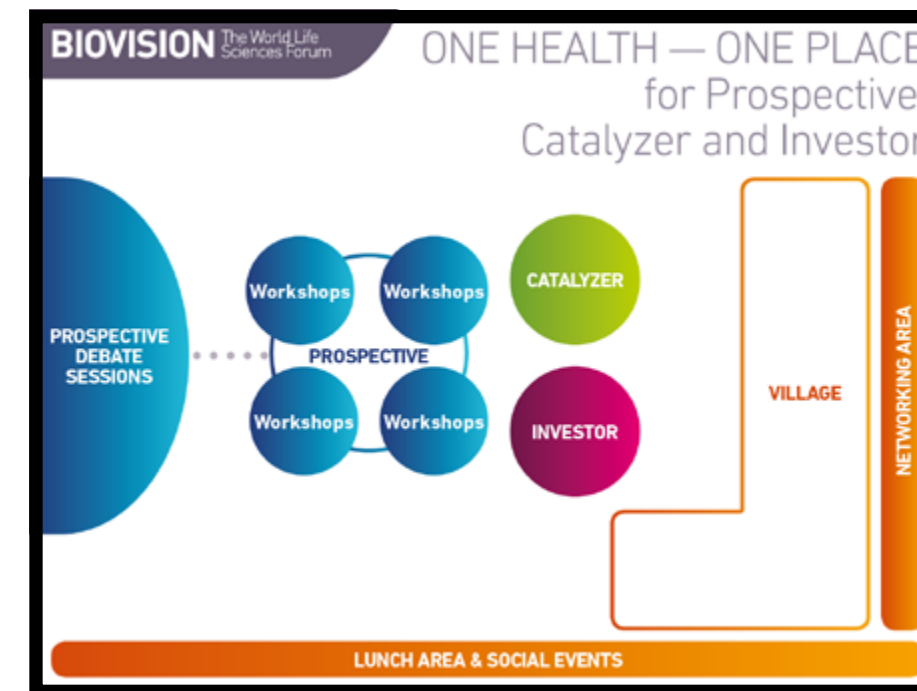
BIOVISION The World Life Sciences Forum

ONE HEALTH — ONE PLACE
for Prospective
Catalyzer and Investor

PROSPECTIVE DEBATE SESSIONS

Workshops
Workshops
PROSPECTIVE
Workshops
Workshops

CATALYZER

INVESTOR

VILLAGE

NETWORKING AREA

LUNCH AREA & SOCIAL EVENTS